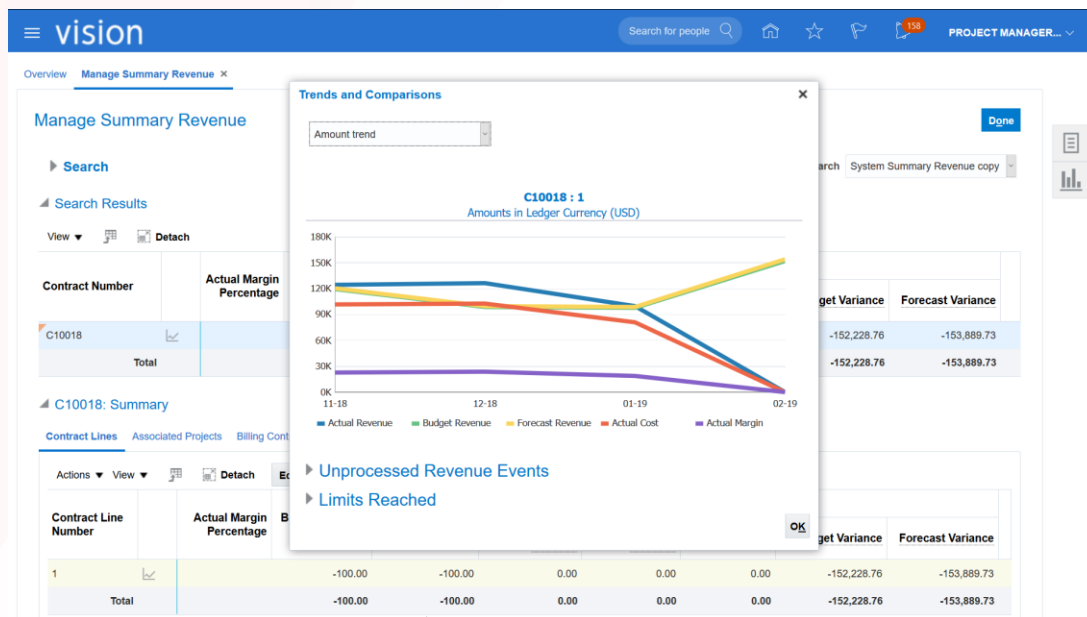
vision

Search for people

158

PROJECT MANAGER...

Overview Manage Summary Revenue ×

Manage Summary Revenue

Done

Search

arch System Summary Revenue copy

Search Results

View Detach

| Contract Number | | Actual Margin Percentage | get Variance | Forecast Variance |
|---|---|---|---|---|
| C10018 | | | -152,228.76 | -153,889.73 |
| Total | | | -152,228.76 | -153,889.73 |

C10018: Summary

Contract Lines Associated Projects Billing Cont

Actions View Detach Ed

| Contract Line Number | | Actual Margin Percentage | B | | | | | get Variance | Forecast Variance |
|---|---|---|---|---|---|---|---|---|---|
| 1 | | | -100.00 | -100.00 | 0.00 | 0.00 | 0.00 | -152,228.76 | -153,889.73 |
| Total | | | -100.00 | -100.00 | 0.00 | 0.00 | 0.00 | -152,228.76 | -153,889.73 |

Trends and Comparisons

Amount trend

C10018 : 1
Amounts in Ledger Currency (USD)

180K
150K
120K
90K
60K
30K
0K
11-18 12-18 01-19 02-19

Actual Revenue Budget Revenue Forecast Revenue Actual Cost Actual Margin

Unprocessed Revenue Events

Limits Reached

OK